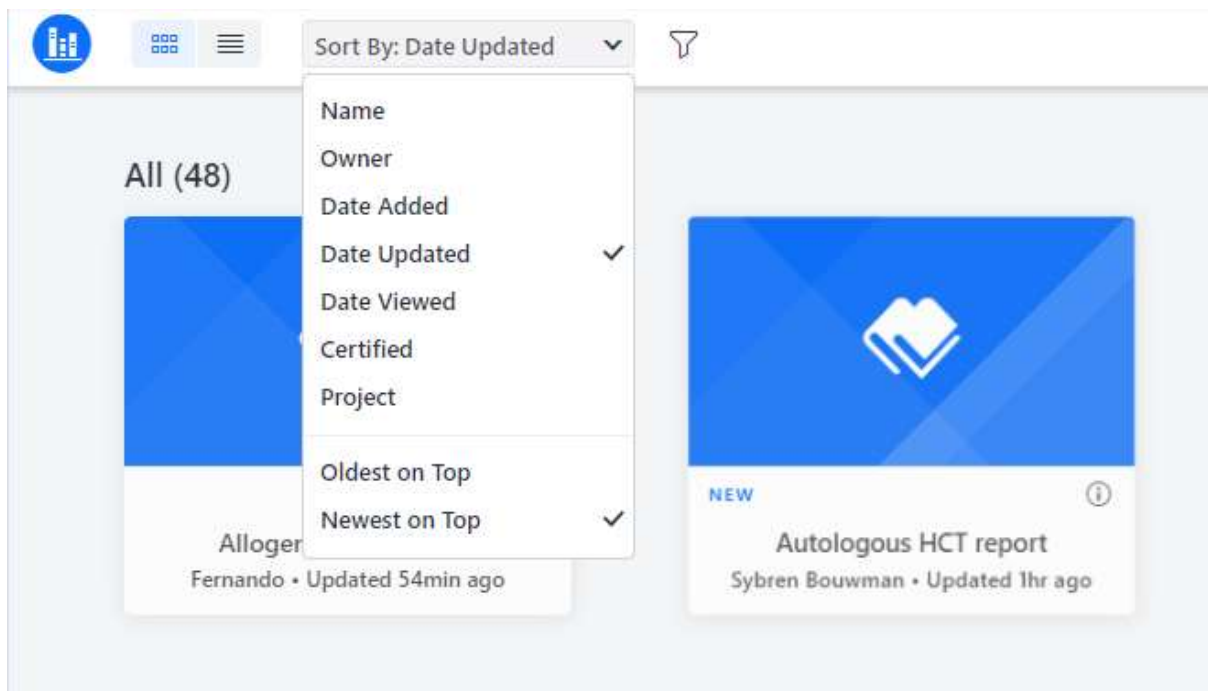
Sort By: Date Updated

Name
Owner
Date Added
Date Updated ✓
Date Viewed
Certified
Project

Oldest on Top
Newest on Top ✓

All (48)

Allogen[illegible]
Fernando • Updated 54min ago

NEW

Autologous HCT report
Sybren Bouwman • Updated 1hr ago